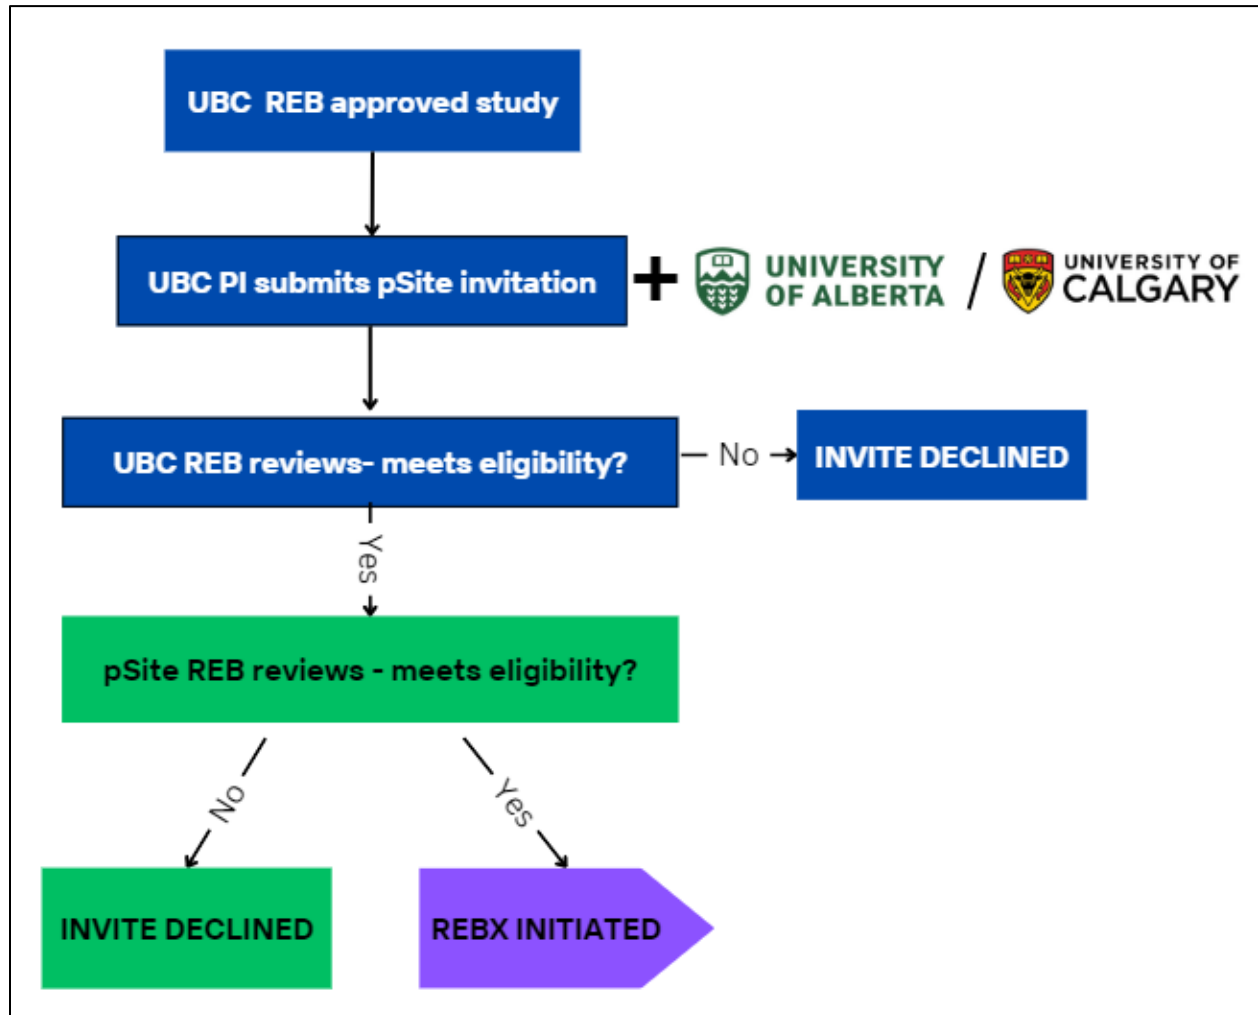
UBC REB approved study

UBC PI submits pSite invitation

+ UNIVERSITY OF ALBERTA / UNIVERSITY OF CALGARY

UBC REB reviews- meets eligibility?

No

INVITE DECLINED

Yes

pSite REB reviews - meets eligibility?

No

Yes

INVITE DECLINED

REBX INITIATED